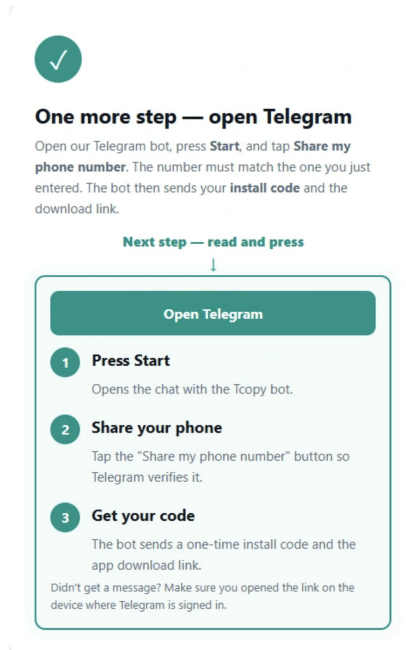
One more step — open Telegram

Open our Telegram bot, press Start, and tap Share my phone number. The number must match the one you just entered. The bot then sends your install code and the download link.

Next step — read and press
↓

Open Telegram

1 Press Start
Opens the chat with the Tcopy bot.

2 Share your phone
Tap the "Share my phone number" button so Telegram verifies it.

3 Get your code
The bot sends a one-time install code and the app download link.

Didn't get a message? Make sure you opened the link on the device where Telegram is signed in.